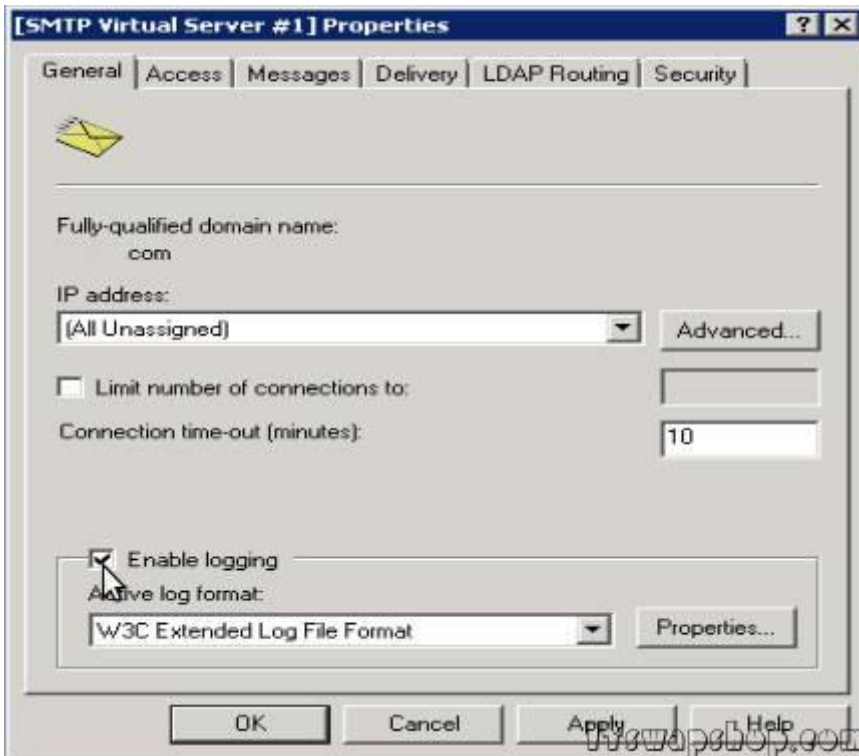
[SMTP Virtual Server #1] Properties

General | Access | Messages | Delivery | LDAP Routing | Security

Fully-qualified domain name:
com

IP address:
(All Unassigned)

Advanced...

Limit number of connections to:

Connection time-out (minutes):
10

Enable logging
A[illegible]ve log format:
W3C Extended Log File Format

Properties...

OK
Cancel
Apply
Help

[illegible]